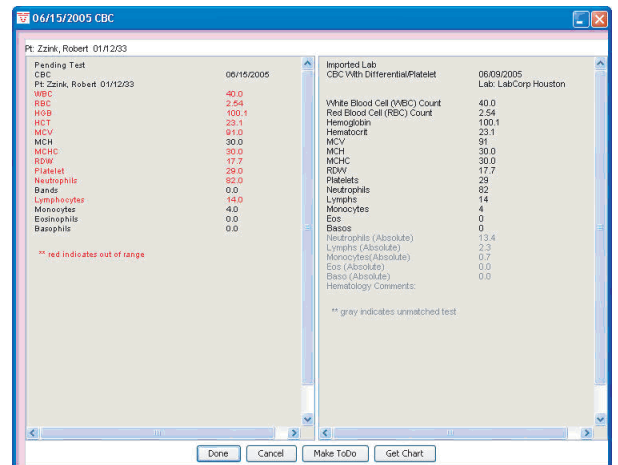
06/15/2005 CBC

Pt: Zzink, Robert 01/12/33

Pending Test
CBC 06/15/2005
Pt Zzink, Robert 01/12/33

| | |
|---|---|
| WBC | 40.0 |
| RBC | 2.54 |
| HGB | 100.1 |
| HCT | 23.1 |
| MCV | 91.0 |
| MCH | 30.0 |
| MCHC | 30.0 |
| RDW | 17.7 |
| Platelet | 29.0 |
| Neutrophils | 82.0 |
| Bands | 0.0 |
| Lymphocytes | 14.0 |
| Monocytes | 4.0 |
| Eosinophils | 0.0 |
| Basophils | 0.0 |

** red indicates out of range

Imported Lab
CBC With Differential/Platelet 06/09/2005
Lab: LabCorp Houston

| | |
|---|---|
| White Blood Cell (WBC) Count | 40.0 |
| Red Blood Cell (RBC) Count | 2.54 |
| Hemoglobin | 100.1 |
| Hematocrit | 23.1 |
| MCV | 91 |
| MCH | 30.0 |
| MCHC | 30.0 |
| RDW | 17.7 |
| Platelets | 29 |
| Neutrophils | 82 |
| Lymphs | 14 |
| Monocytes | 4 |
| Eos | 0 |
| Basos | 0 |
| Neutrophils (Absolute) | 13.4 |
| Lymphs (Absolute) | 2.3 |
| Monocytes(Absolute) | 0.7 |
| Eos (Absolute) | 0.0 |
| Baso (Absolute) | 0.0 |
| Hematology Comments: | |

** gray indicates unmatched test

Done Cancel Make ToDo Get Chart